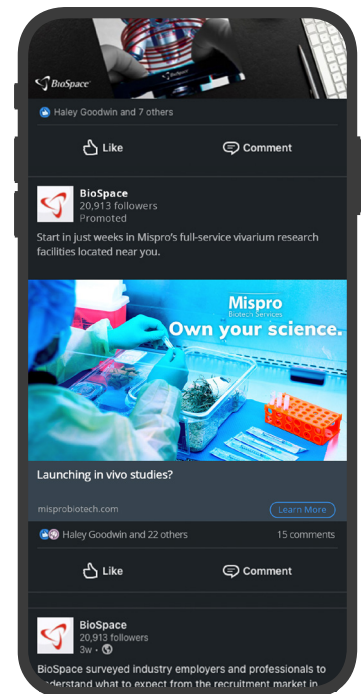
BioSpace

Haley Goodwin and 7 others

Like

Comment

BioSpace
20,913 followers
Promoted

Start in just weeks in Mispro's full-service vivarium research facilities located near you.

Mispro
Biotech Services
Own your science.

Launching in vivo studies?

misprobiotech.com

Learn More

Haley Goodwin and 22 others

15 comments

Like

Comment

BioSpace
20,913 followers
3w •

BioSpace surveyed industry employers and professionals to understand what to expect from the recruitment market in